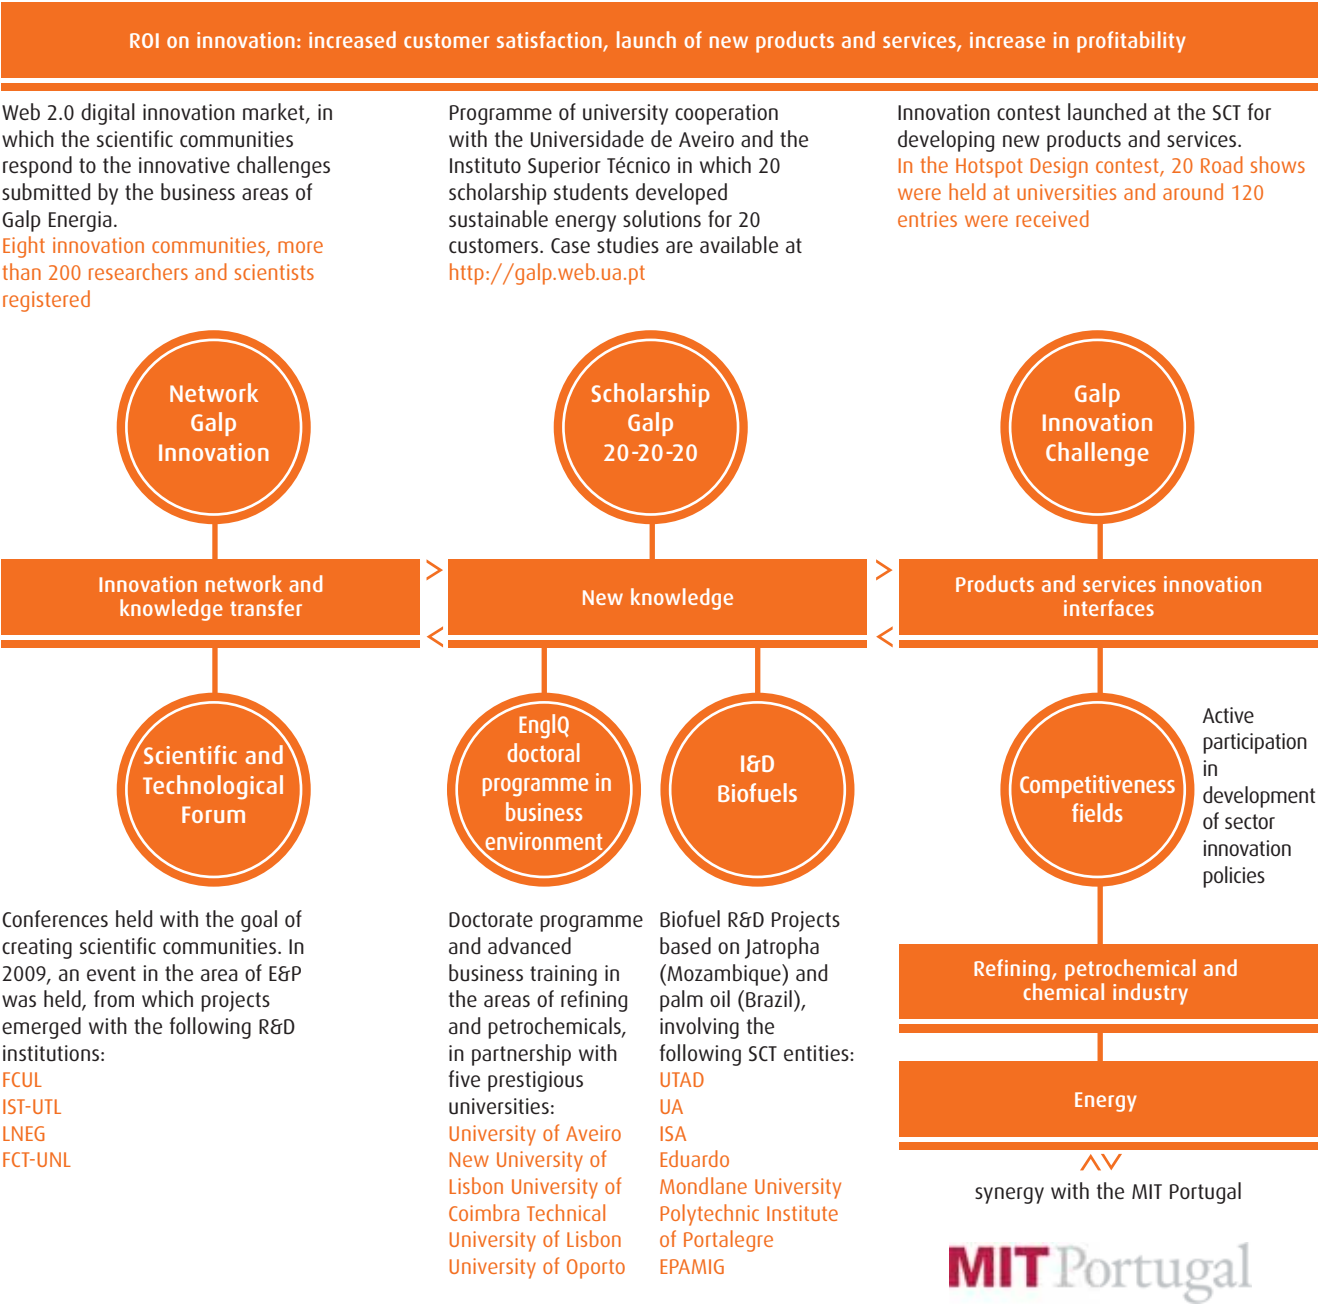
ROI on innovation: increased customer satisfaction, launch of new products and services, increase in profitability

Web 2.0 digital innovation market, in which the scientific communities respond to the innovative challenges submitted by the business areas of Galp Energia.
Eight innovation communities, more than 200 researchers and scientists registered

Programme of university cooperation with the Universidade de Aveiro and the Instituto Superior Técnico in which 20 scholarship students developed sustainable energy solutions for 20 customers. Case studies are available at http://galp.web.ua.pt

Innovation contest launched at the SCT for developing new products and services.
In the Hotspot Design contest, 20 Road shows were held at universities and around 120 entries were received

Network Galp Innovation

Scholarship Galp 20-20-20

Galp Innovation Challenge

Innovation network and knowledge transfer

New knowledge

Products and services innovation interfaces

Scientific and Technological Forum

EngIQ doctoral programme in business environment

I&D Biofuels

Competitiveness fields

Active participation in development of sector innovation policies

Conferences held with the goal of creating scientific communities. In 2009, an event in the area of E&P was held, from which projects emerged with the following R&D institutions:
FCUL
IST-UTL
LNEG
FCT-UNL

Doctorate programme and advanced business training in the areas of refining and petrochemicals, in partnership with five prestigious universities:
University of Aveiro
New University of Lisbon
University of Coimbra
Technical University of Lisbon
University of Oporto

Biofuel R&D Projects based on Jatropha (Mozambique) and palm oil (Brazil), involving the following SCT entities:
UTAD
UA
ISA
Eduardo Mondlane University
Polytechnic Institute of Portalegre
EPAMIG

Refining, petrochemical and chemical industry

Energy

synergy with the MIT Portugal

MIT Portugal